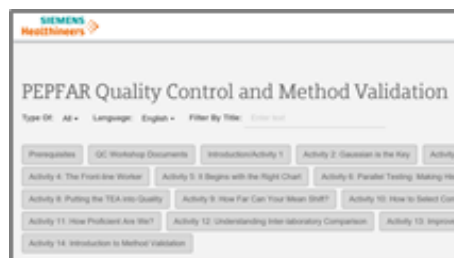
SIEMENS Healthineers

PEPFAR Quality Control and Method Validation

Type Of: All ▾ Language: English ▾ Filter By Title: Enter text

Prerequisites
QC Workshop Documents
Introduction/Activity 1
Activity 2: Gaussian is the Key
Activity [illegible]
Activity 4: The Front-line Worker
Activity 5: It Begins with the Right Chart
Activity 6: Parallel Testing: Making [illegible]
Activity 8: Putting the TEA into Quality
Activity 9: How Far Can Your Mean Shift?
Activity 10: How to Select Co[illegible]
Activity 11: How Proficient Are We?
Activity 12: Understanding Inter-laboratory Comparison
Activity 13: Improve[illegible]
Activity 14: Introduction to Method Validation